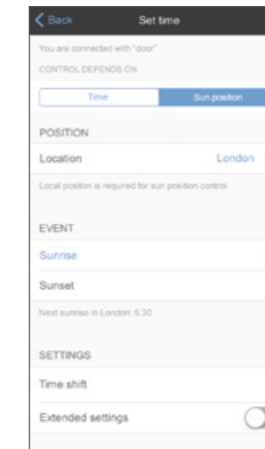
Back

Set time

You are connected with "door"

CONTROL DEPENDS ON

Time

Sun position

POSITION

Location

London

Local position is required for sun position control

EVENT

Sunrise

Sunset

Next sunrise in London: 6:30

SETTINGS

Time shift

Extended settings